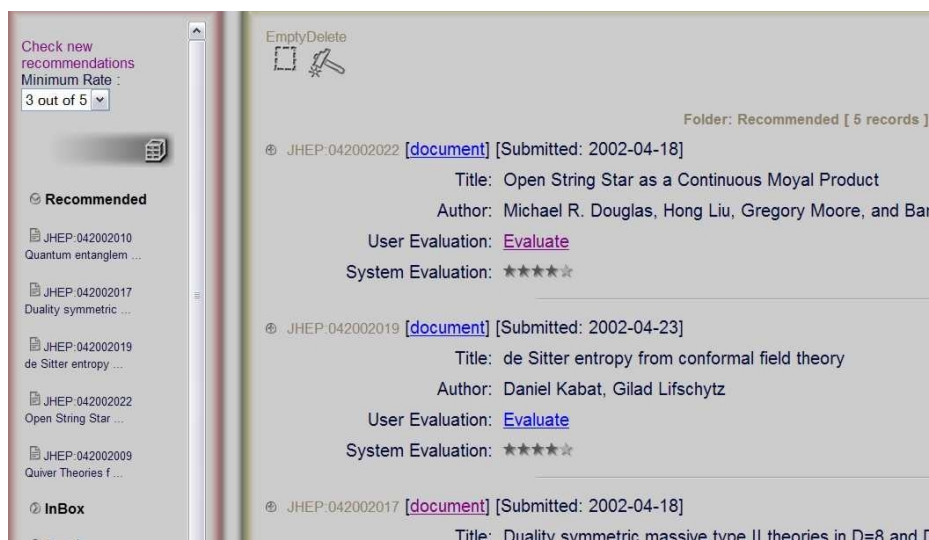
Check new recommendations
Minimum Rate :
3 out of 5

Recommended

JHEP:042002010
Quantum entanglem ...

JHEP:042002017
Duality symmetric ...

JHEP:042002019
de Sitter entropy ...

JHEP:042002022
Open String Star ...

JHEP:042002009
Quiver Theories f ...

InBox

EmptyDelete

Folder: Recommended [ 5 records ]

JHEP:042002022 [document] [Submitted: 2002-04-18]
Title: Open String Star as a Continuous Moyal Product
Author: Michael R. Douglas, Hong Liu, Gregory Moore, and Bar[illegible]
User Evaluation: Evaluate
System Evaluation: ★★★★☆

JHEP:042002019 [document] [Submitted: 2002-04-23]
Title: de Sitter entropy from conformal field theory
Author: Daniel Kabat, Gilad Lifschytz
User Evaluation: Evaluate
System Evaluation: ★★★★☆

JHEP:042002017 [document] [Submitted: 2002-04-18]
Title: Duality symmetric massive type II theories in D=8 and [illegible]